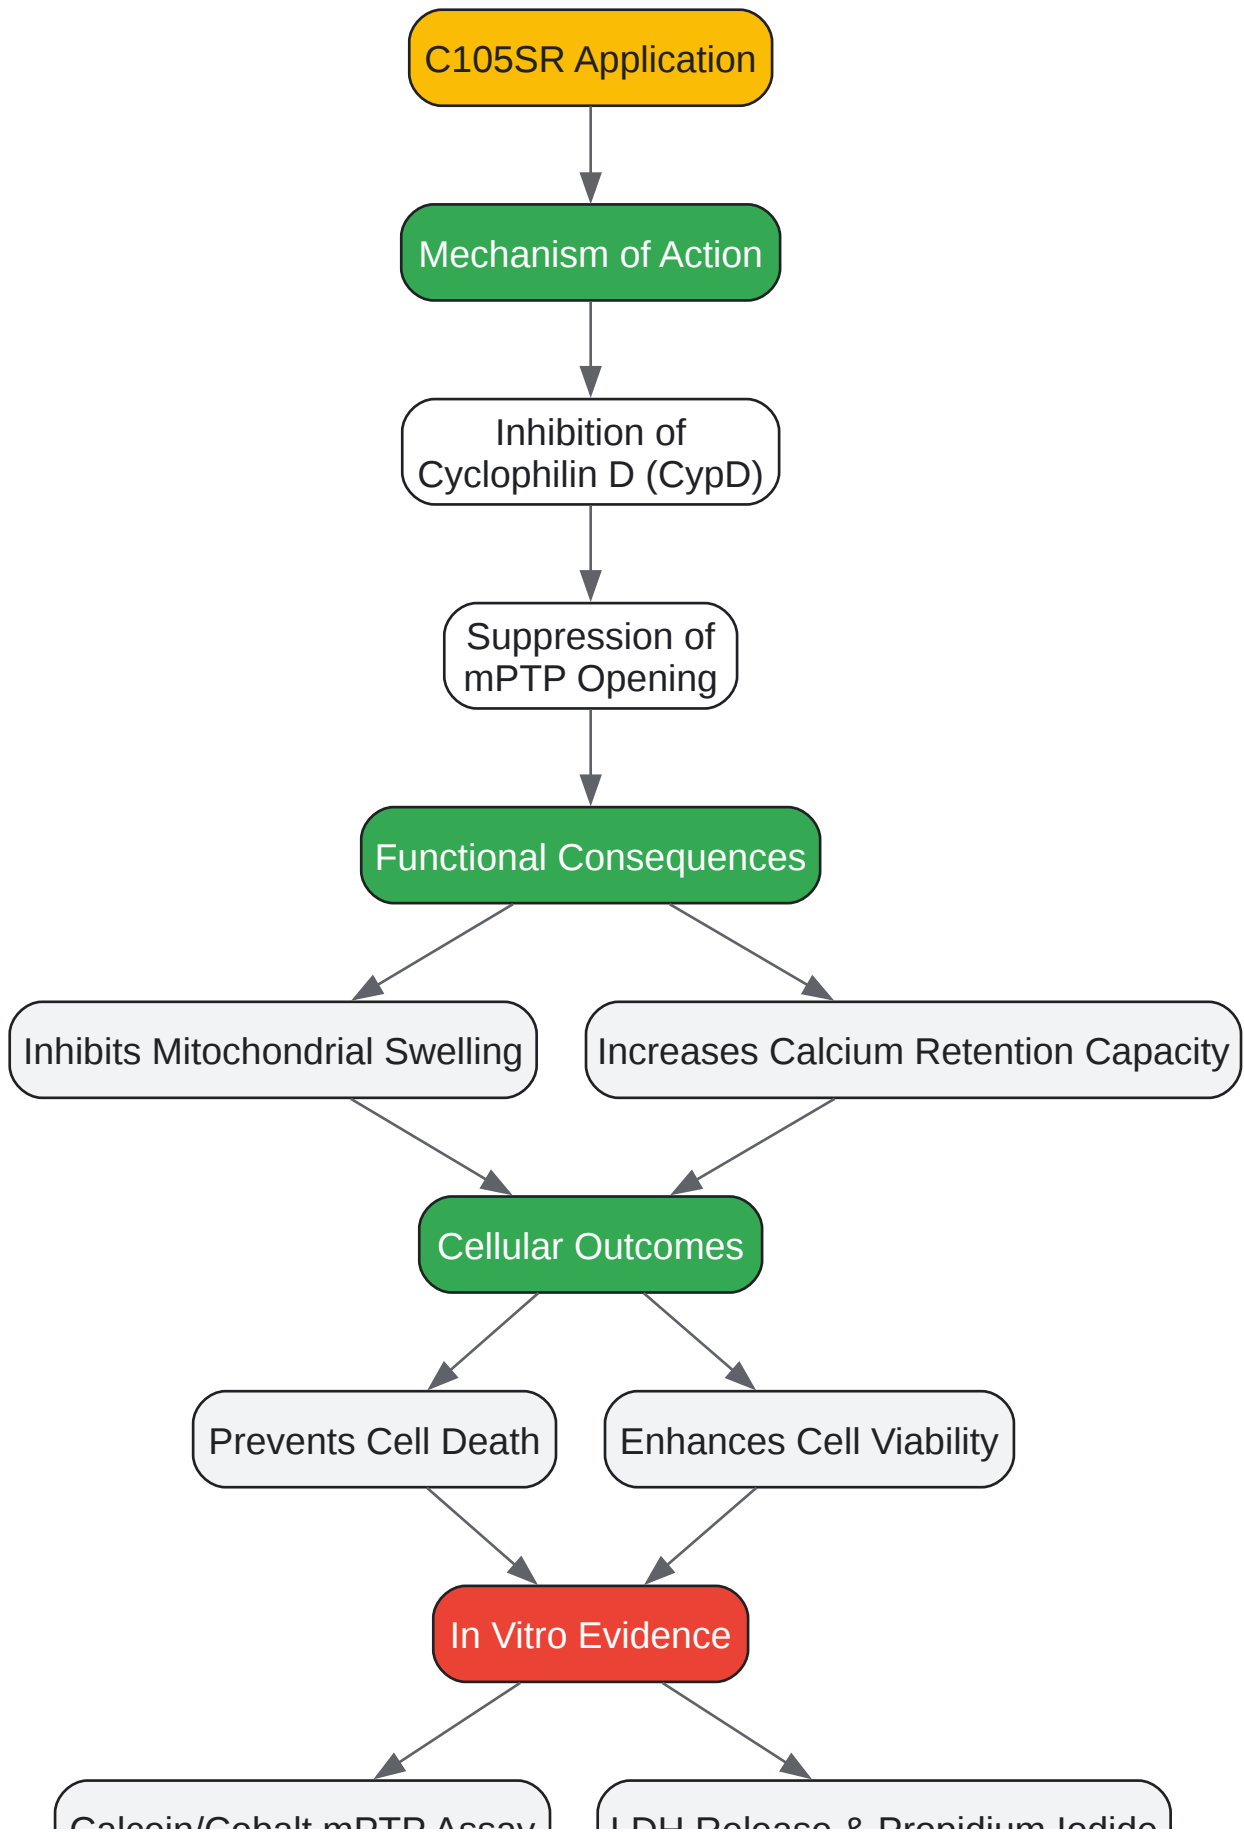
C105SR Application

Mechanism of Action

Inhibition of Cyclophilin D (CypD)

Suppression of mPTP Opening

Functional Consequences

Inhibits Mitochondrial Swelling

Increases Calcium Retention Capacity

Cellular Outcomes

Prevents Cell Death

Enhances Cell Viability

In Vitro Evidence

Calcein/Cobalt mPTP Assay

LDH Release & Propidium Iodide